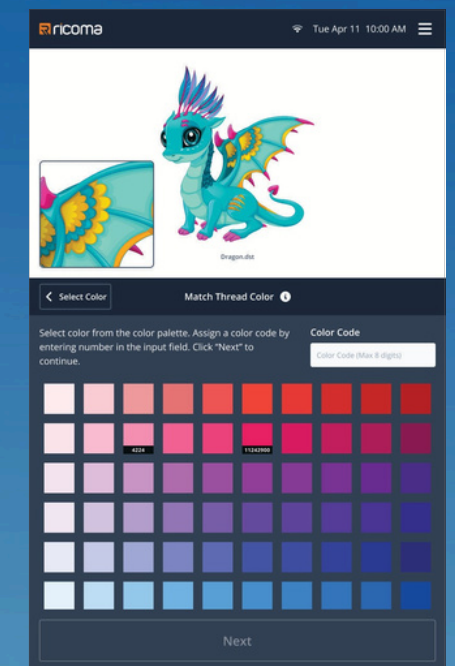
ricoma

Tue Apr 11 10:00 AM

Dragon.dst

Select Color

Match Thread Color

Select color from the color palette. Assign a color code by entering number in the input field. Click "Next" to continue.

Color Code

Color Code (Max 8 digits)

4224

11242900

Next